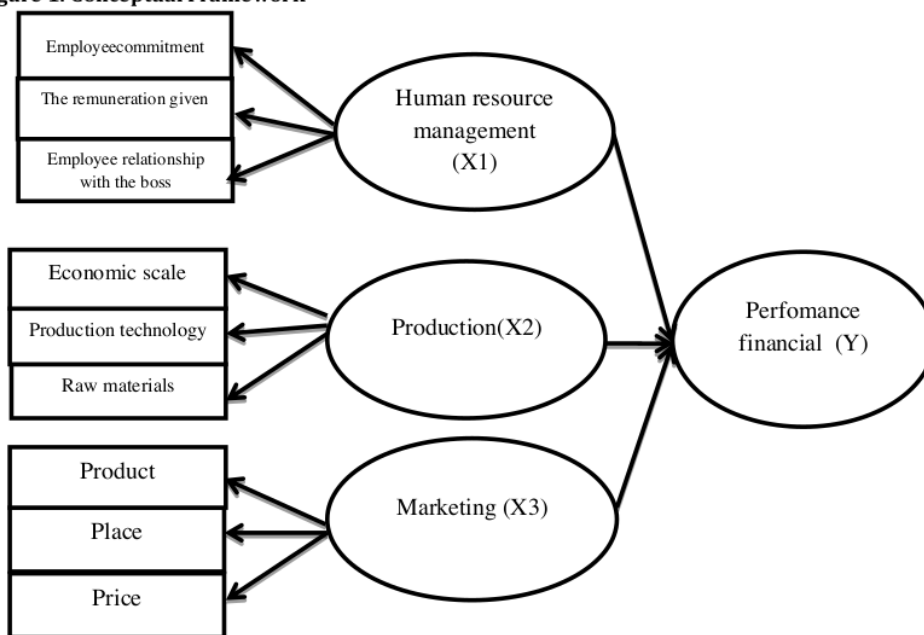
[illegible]gure 1. Conceptual Framework

Employeecommitment

The remuneration given

Employee relationship with the boss

Human resource management (X1)

Economic scale

Production technology

Raw materials

Production(X2)

Perfomance financial (Y)

Product

Place

Price

Marketing (X3)